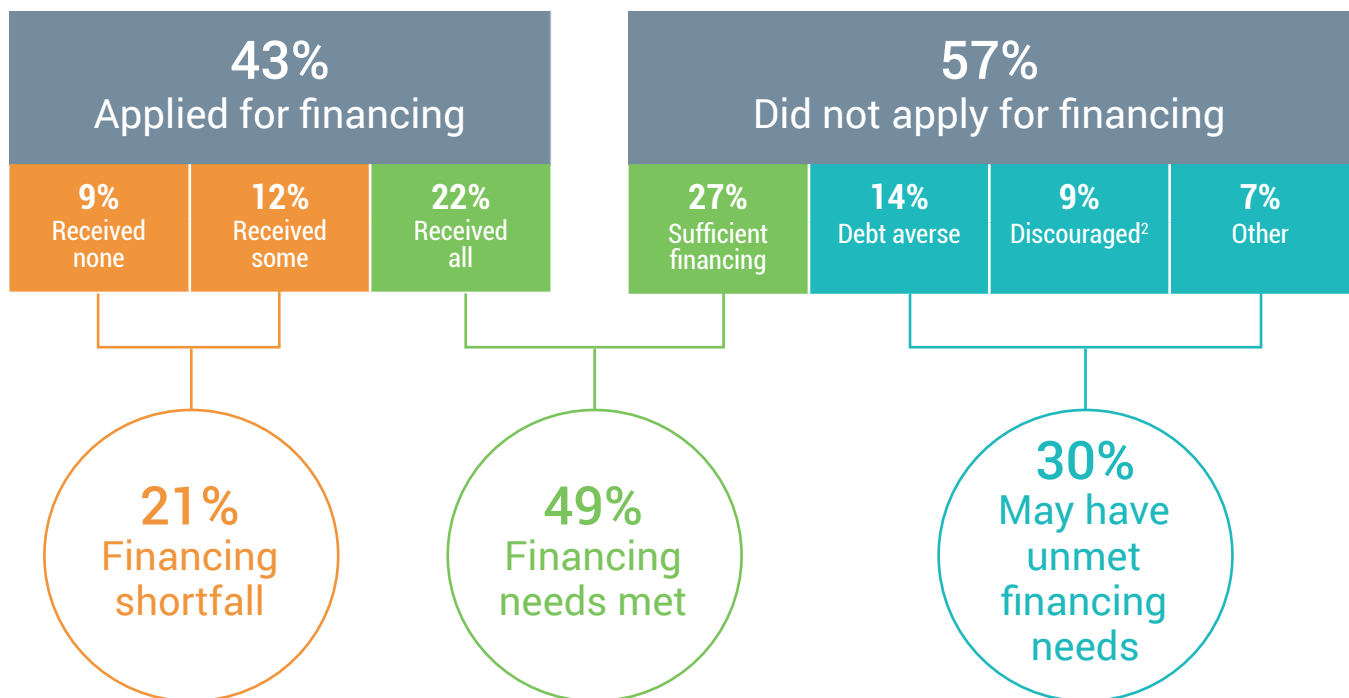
43%
Applied for financing

57%
Did not apply for financing

9%
Received none

12%
Received some

22%
Received all

27%
Sufficient financing

14%
Debt averse

9%
Discouraged$^2$

7%
Other

21%
Financing shortfall

49%
Financing needs met

30%
May have unmet financing needs